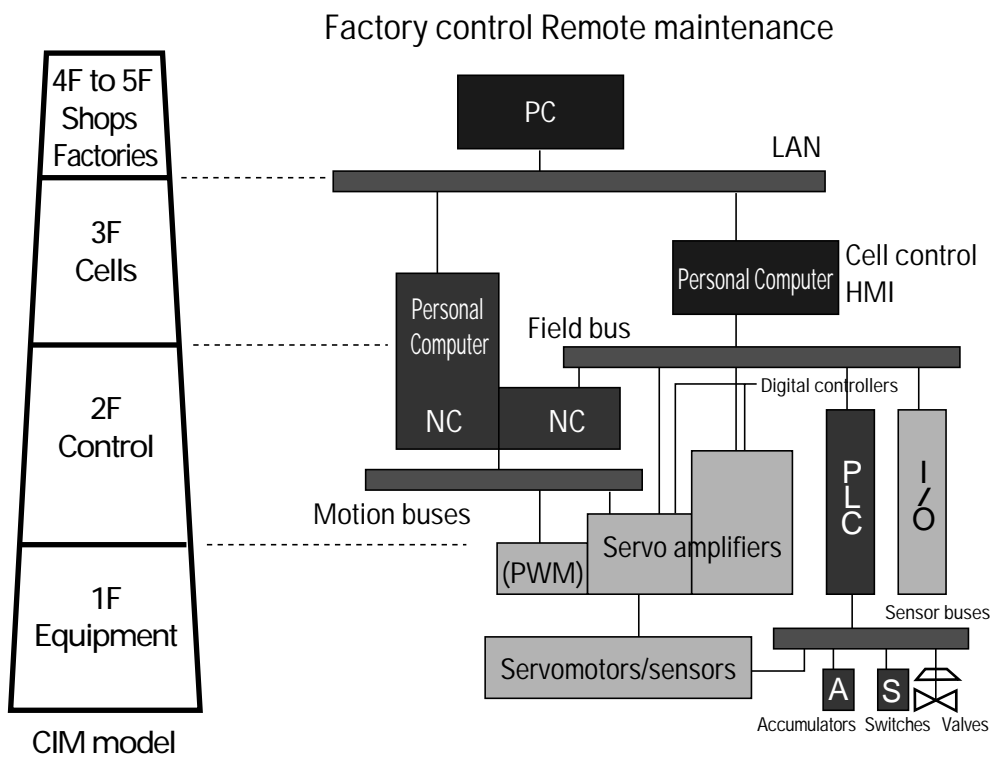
Factory control Remote maintenance

4F to 5F
Shops
Factories

3F
Cells

2F
Control

1F
Equipment

CIM model

PC

LAN

Personal Computer

Cell control
HMI

Personal
Computer

Field bus

Digital controllers

NC

NC

PLC

I/O

Motion buses

(PWM)

Servo amplifiers

Sensor buses

Servomotors/sensors

A

S

Accumulators Switches Valves